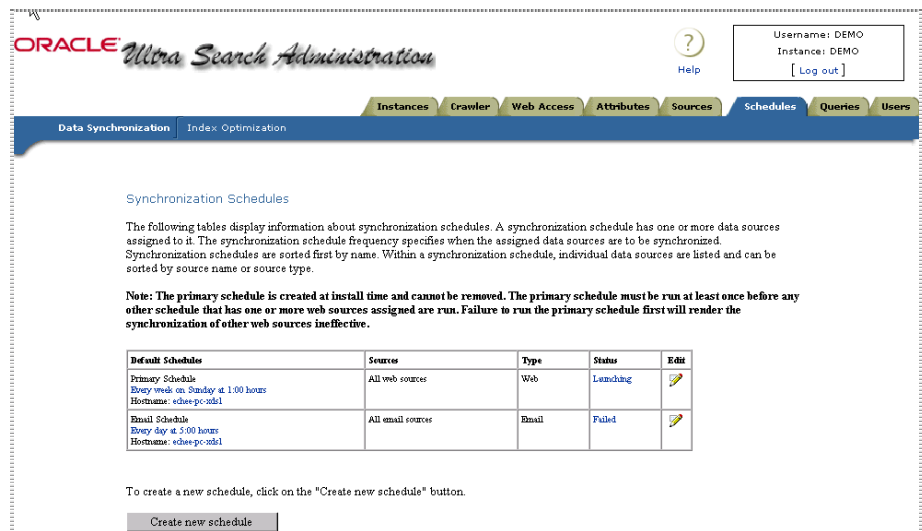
ORACLE Ultra Search Administration

Help

Username: DEMO
Instance: DEMO
[ Log out ]

Instances | Crawler | Web Access | Attributes | Sources | Schedules | Queries | Users

Data Synchronization | Index Optimization

Synchronization Schedules

The following tables display information about synchronization schedules. A synchronization schedule has one or more data sources assigned to it. The synchronization schedule frequency specifies when the assigned data sources are to be synchronized. Synchronization schedules are sorted first by name. Within a synchronization schedule, individual data sources are listed and can be sorted by source name or source type.

Note: The primary schedule is created at install time and cannot be removed. The primary schedule must be run at least once before any other schedule that has one or more web sources assigned are run. Failure to run the primary schedule first will render the synchronization of other web sources ineffective.

| Default Schedules | Sources | Type | Status | Edit |
|---|---|---|---|---|
| Primary Schedule<br>Every week on Sunday at 1:00 hours<br>Hostname: echee-pc-xds1 | All web sources | Web | Launching | |
| Email Schedule<br>Every day at 5:00 hours<br>Hostname: echee-pc-xds1 | All email sources | Email | Failed | |

To create a new schedule, click on the "Create new schedule" button.

Create new schedule